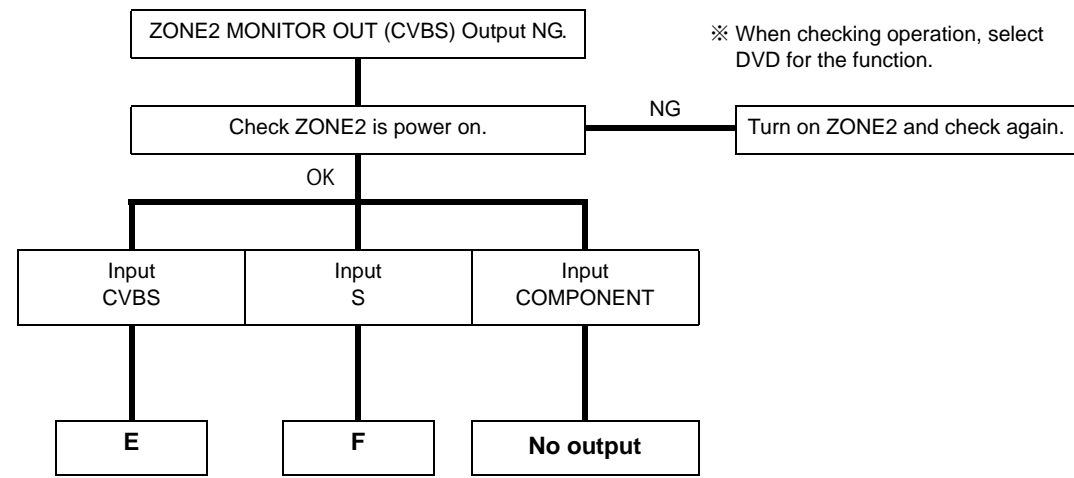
ZONE2 MONITOR OUT (CVBS) Output NG.

※ When checking operation, select DVD for the function.

Check ZONE2 is power on.

NG

Turn on ZONE2 and check again.

OK

Input CVBS

Input S

Input COMPONENT

E

F

No output